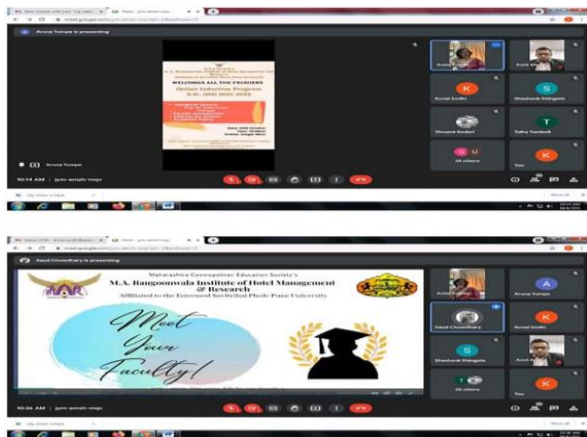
Aruna Tompe is presenting

WELCOMES ALL THE FRESHERS

Online Induction Program

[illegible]

Aruna Tompe

Kunal Sodhi

Shashank Dalvgate

Shivani Kadam

Talha Tamboli

26 others

You

10:14 AM | pjm-amph-ewp

Saad Chowdhary is presenting

Maharashtra Cosmopolitan Education Society's

M.A. Rangoonwala Institute of Hotel Management & Research

Affiliated to the Savitribai Phule Pune University

MAR

Meet Your Faculty!

Aruna Tompe

Saad Chowdhary

Kunal Sodhi

Shashank Dalvgate

26 others

You

10:26 AM | pjm-amph-ewp